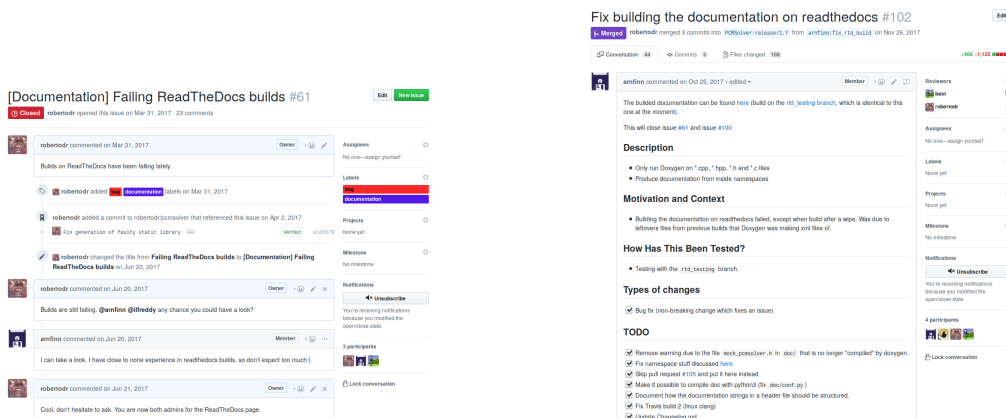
[Documentation] Failing ReadTheDocs builds #61

Edit New issue

Closed robertodr opened this issue on Mar 31, 2017 · 23 comments

robertodr commented on Mar 31, 2017 Owner

Builds on ReadTheDocs have been failing lately.

robertodr added bug documentation labels on Mar 31, 2017

robertodr added a commit to robertodr/pcmsolver that referenced this issue on Apr 2, 2017

Fix generation of faulty static library ··· Verified e1d3579

robertodr changed the title from Failing ReadTheDocs builds to [Documentation] Failing ReadTheDocs builds on Jun 20, 2017

robertodr commented on Jun 20, 2017 Owner

Builds are still failing. @amfinn @ilfreddy any chance you could have a look?

amfinn commented on Jun 20, 2017 Member

I can take a look. I have close to none experience in readthedocs builds, so don't expect too much:)

robertodr commented on Jun 20, 2017 Owner

Cool, don't hesitate to ask. You are now both admins for the ReadTheDocs page.

Assignees
No one—assign yourself

Labels
bug
documentation

Projects
None yet

Milestone
No milestone

Notifications
Unsubscribe
You're receiving notifications because you modified the open/close state.

3 participants

Lock conversation

Fix building the documentation on readthedocs #102

Edit

Merged robertodr merged 3 commits into PCMSolver:release/1.Y from amfinn:fix_rtd_build on Nov 26, 2017

Conversation 44 Commits 3 Files changed 108 +406 −1,122

amfinn commented on Oct 25, 2017 · edited Member

The builded documentation can be found here (build on the rtd_testing branch, which is identical to this one at the moment).

This will close issue #61 and issue #100

Description

• Only run Doxygen on *.cpp, *.hpp, *.h and *.c files
• Produce documentation from inside namespaces

Motivation and Context

• Building the documentation on readthedocs failed, except when build after a wipe. Was due to leftovers files from previous builds that Doxygen was making xml files of.

How Has This Been Tested?

• Testing with the rtd_testing branch.

Types of changes

Bug fix (non-breaking change which fixes an issue)

TODO

Remove warning due to the file mock_pcmsolver.h in doc/ that is no longer "compiled" by doxygen.
Fix namespace stuff discussed here
Skip pull request #105 and put it here instead
Make it possible to compile doc with python3 (fix doc/conf.py)
Document how the documentation strings in a header file should be structured.
Fix Travis build 2 (linux clang)
Update Changelog.md

Reviewers
bast
robertodr

Assignees
No one—assign yourself

Labels
None yet

Projects
None yet

Milestone
No milestone

Notifications
Unsubscribe
You're receiving notifications because you modified the open/close state.

4 participants

Lock conversation